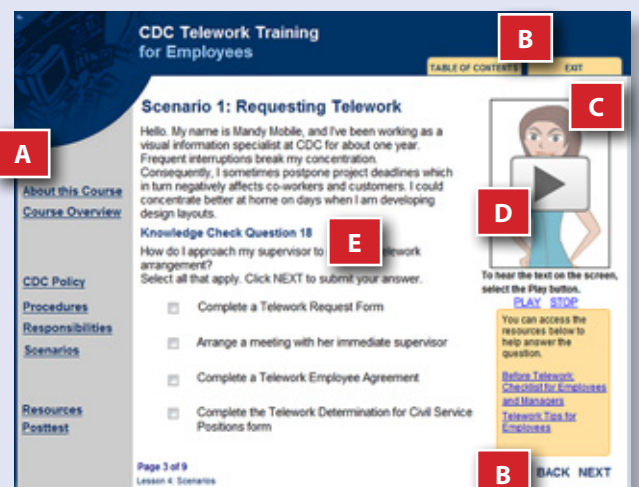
CDC Telework Training
for Employees

B

TABLE OF CONTENTS

EXIT

C

A

Scenario 1: Requesting Telework

Hello. My name is Mandy Mobile, and I've been working as a visual information specialist at CDC for about one year. Frequent interruptions break my concentration. Consequently, I sometimes postpone project deadlines which in turn negatively affects co-workers and customers. I could concentrate better at home on days when I am developing design layouts.

About this Course
Course Overview

D

Knowledge Check Question 18

E

How do I approach my supervisor to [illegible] telework arrangement?
Select all that apply. Click NEXT to submit your answer.

CDC Policy
Procedures
Responsibilities
Scenarios

To hear the text on the screen, select the Play button.
PLAY STOP

Complete a Telework Request Form

Arrange a meeting with her immediate supervisor

Complete a Telework Employee Agreement

Complete the Telework Determination for Civil Service Positions form

You can access the resources below to help answer the question.

Before Telework: Checklist for Employees and Managers

Telework Tips for Employees

Resources
Posttest

Page 3 of 9
Lesson 4: Scenarios

B

BACK NEXT